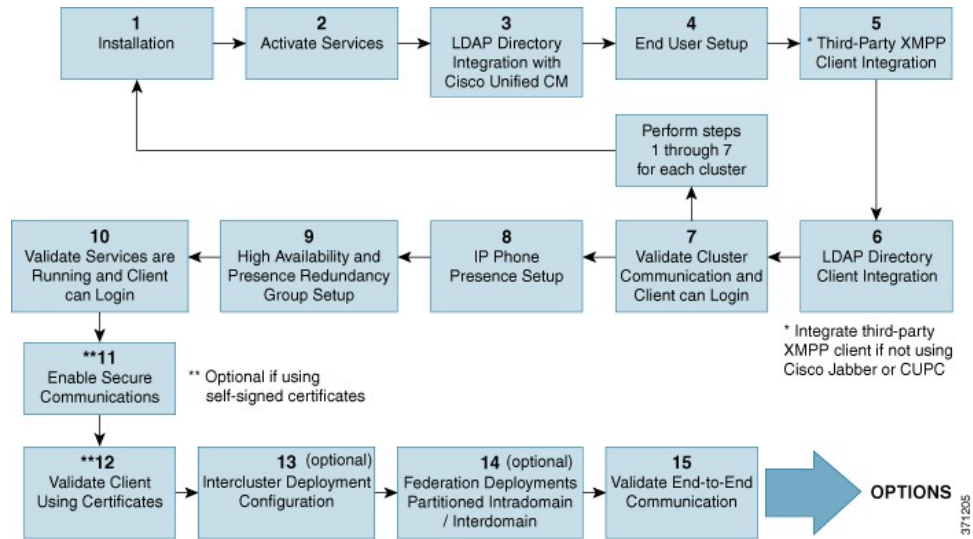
1
Installation

2
Activate Services

3
LDAP Directory Integration with Cisco Unified CM

4
End User Setup

5
* Third-Party XMPP Client Integration

Perform steps 1 through 7 for each cluster

10
Validate Services are Running and Client can Login

9
High Availability and Presence Redundancy Group Setup

8
IP Phone Presence Setup

7
Validate Cluster Communication and Client can Login

6
LDAP Directory Client Integration

* Integrate third-party XMPP client if not using Cisco Jabber or CUPC

**11
Enable Secure Communications

** Optional if using self-signed certificates

**12
Validate Client Using Certificates

13 (optional)
Intercluster Deployment Configuration

14 (optional)
Federation Deployments Partitioned Intradomain / Interdomain

15
Validate End-to-End Communication

OPTIONS

371205